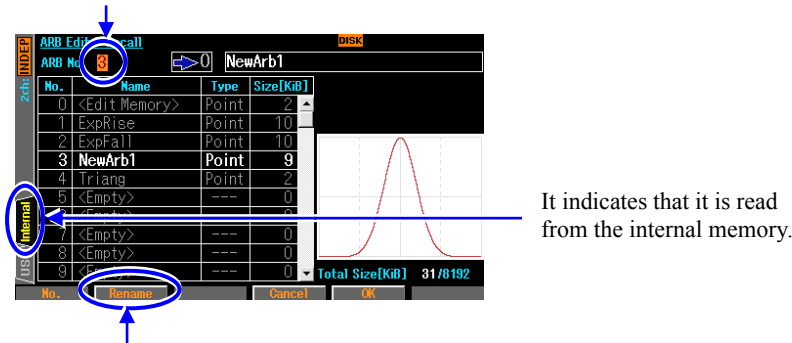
ARB Edit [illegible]call DISK

INDEP 2ch:

ARB No 3 →0 NewArb1

| No. | Name | Type | Size[KiB] |
|---|---|---|---|
| 0 | <Edit Memory> | Point | 2 |
| 1 | ExpRise | Point | 10 |
| 2 | ExpFall | Point | 10 |
| 3 | NewArb1 | Point | 9 |
| 4 | Triang | Point | 2 |
| 5 | <Empty> | --- | 0 |
| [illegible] | <Empty> | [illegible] | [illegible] |
| 7 | <Empty> | --- | 0 |
| 8 | <Empty> | --- | 0 |
| 9 | <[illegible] | --- | 0 |

Internal

US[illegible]

Total Size[KiB] 31/8192

No. Rename Cancel OK

It indicates that it is read from the internal memory.